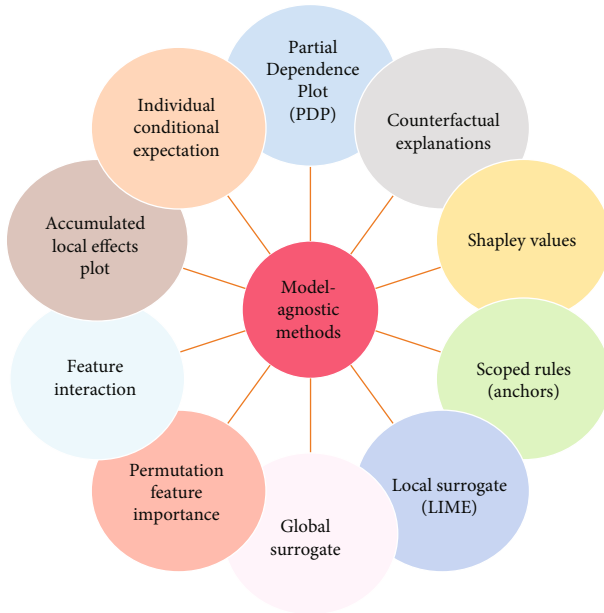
Model-agnostic methods

Partial Dependence Plot (PDP)

Counterfactual explanations

Shapley values

Scoped rules (anchors)

Local surrogate (LIME)

Global surrogate

Permutation feature importance

Feature interaction

Accumulated local effects plot

Individual conditional expectation